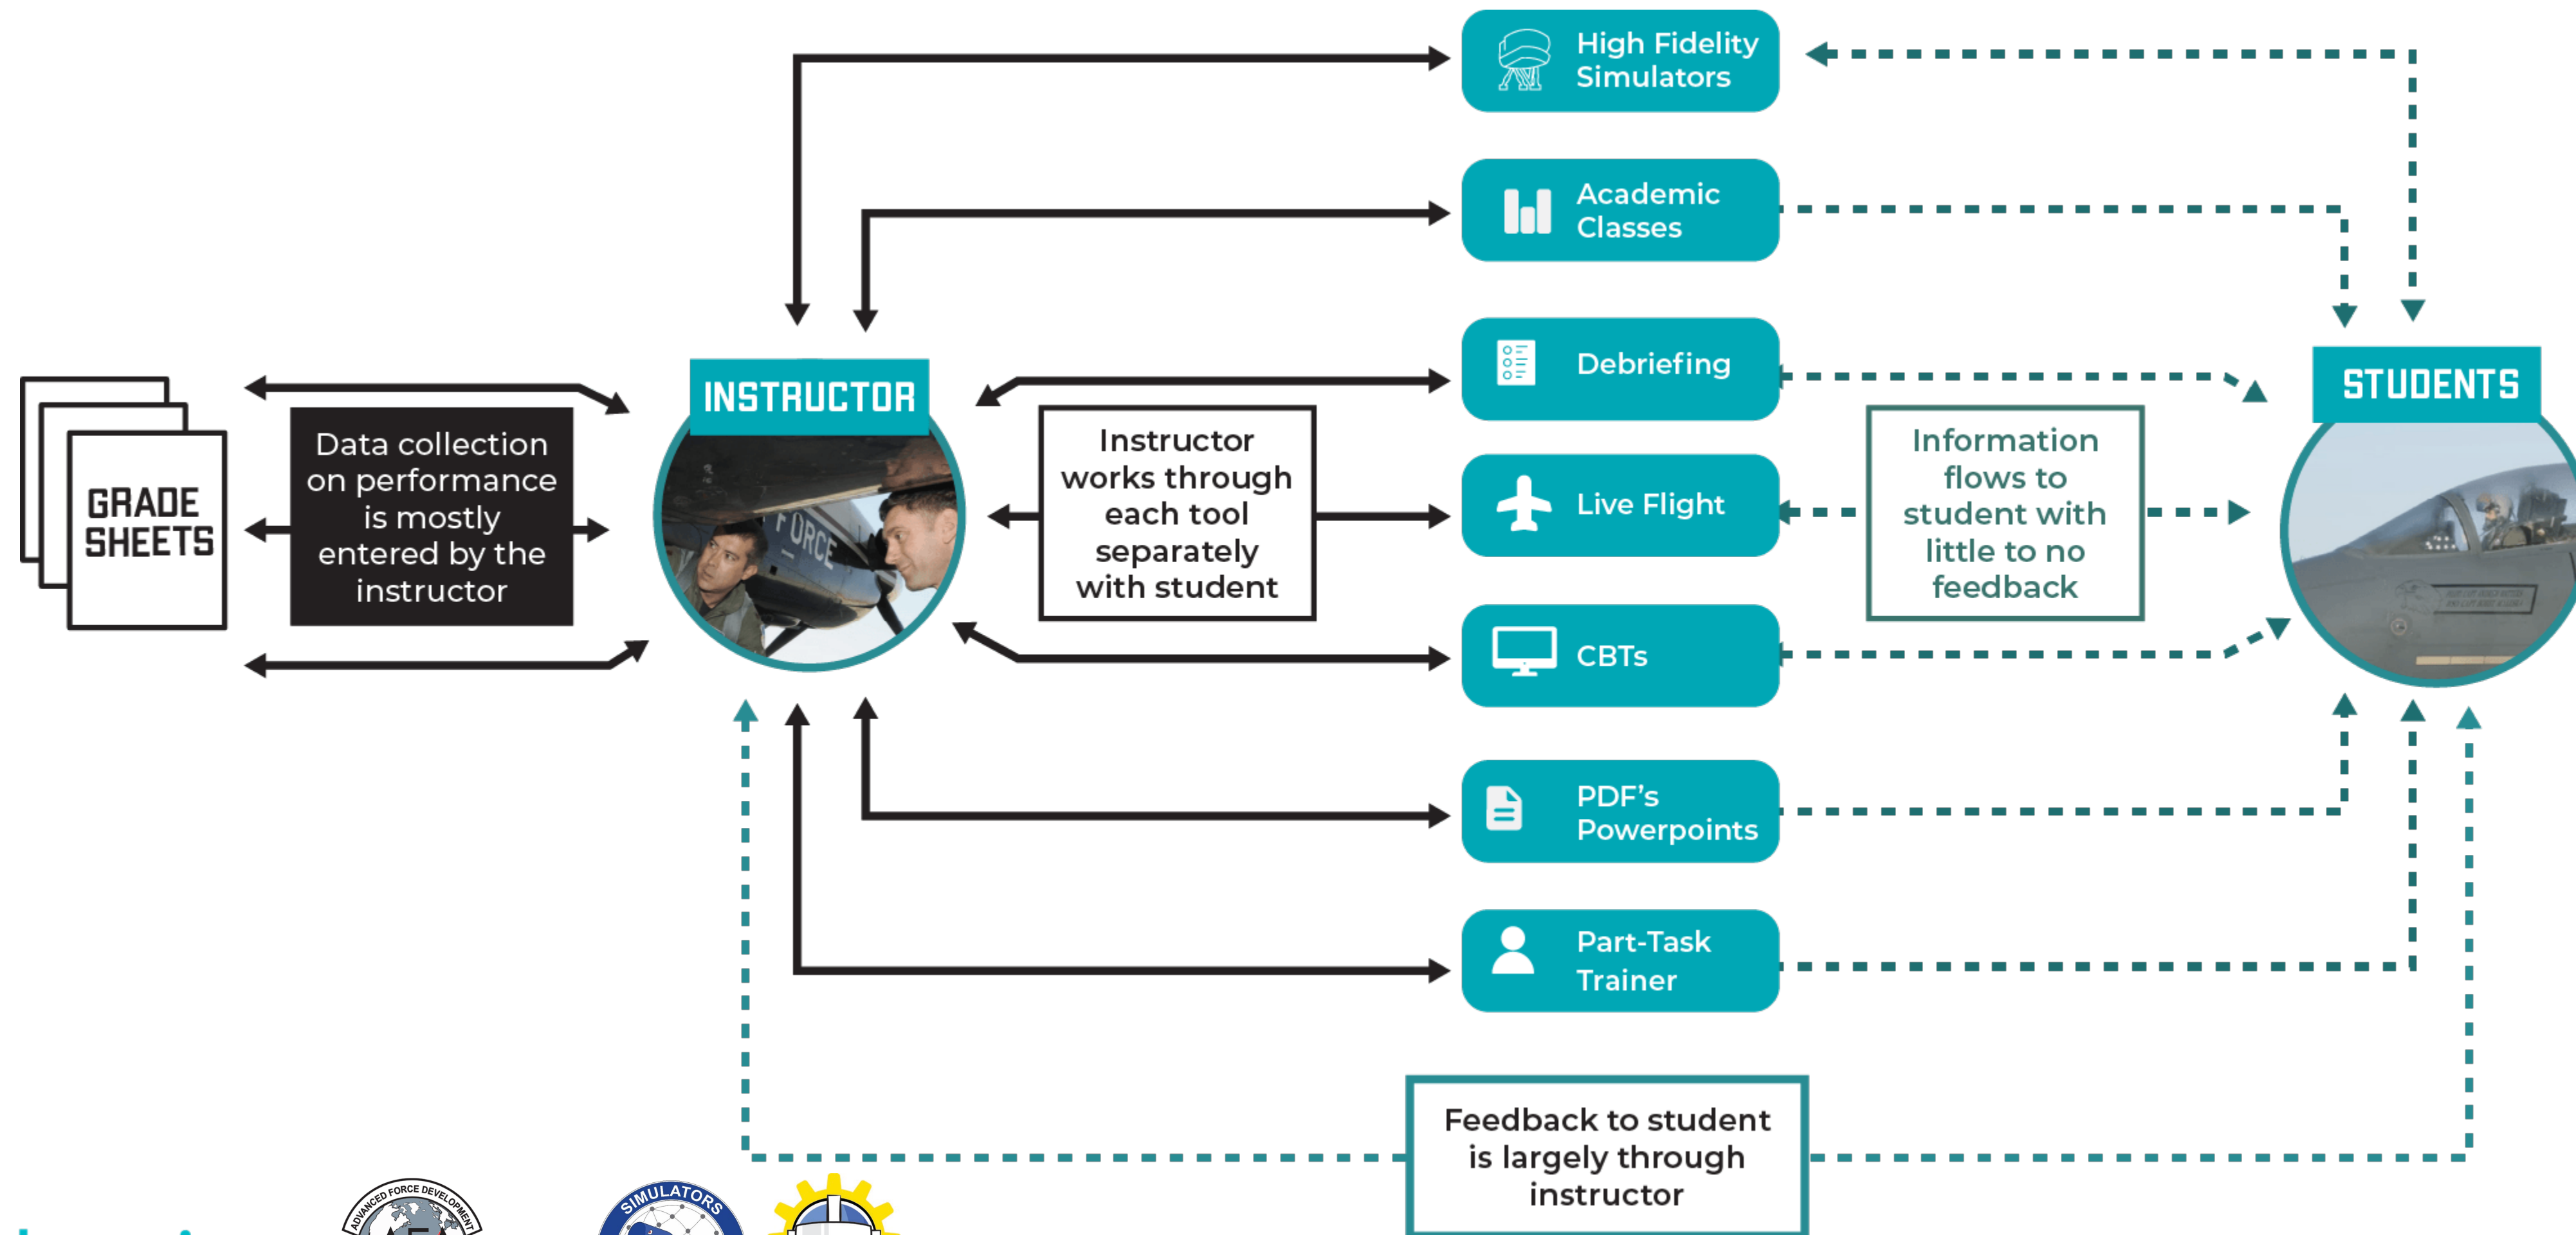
High Fidelity Simulators

Academic Classes

GRADE SHEETS

Data collection on performance is mostly entered by the instructor

INSTRUCTOR

FORCE

Instructor works through each tool separately with student

Debriefing

Live Flight

CBTs

Information flows to student with little to no feedback

STUDENTS

PDF's Powerpoints

Part-Task Trainer

Feedback to student is largely through instructor

ADVANCED FORCE DEVELOPMENT

SIMULATORS